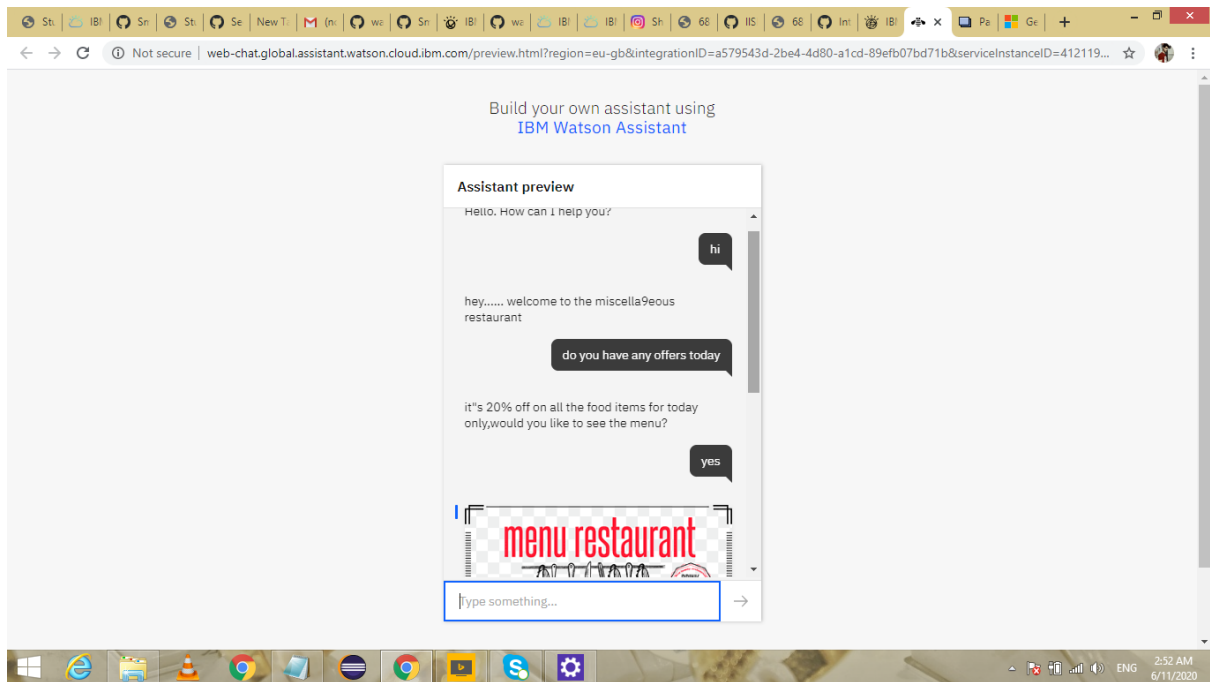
Stu | IB | Sn | Stu | Se | New T | (n | wa | Sn | IB | wa | IB | IB | Sh | 68 | IIS | 68 | Int | IB | × | Pa | Ge | +

Not secure | web-chat.global.assistant.watson.cloud.ibm.com/preview.html?region=eu-gb&integrationID=a579543d-2be4-4d80-a1cd-89efb07bd71b&serviceInstanceID=412119...

Build your own assistant using
IBM Watson Assistant

Assistant preview

Hello. How can I help you?

hi

hey...... welcome to the miscella9eous restaurant

do you have any offers today

it"s 20% off on all the food items for today only,would you like to see the menu?

yes

menu restaurant

Type something...

ENG 2:52 AM 6/11/2020